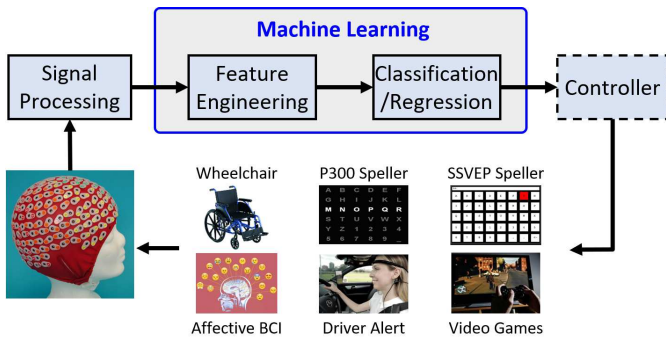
Machine Learning

Signal Processing

Feature Engineering

Classification /Regression

Controller

Wheelchair

P300 Speller

A B C D E F
G H I J K L
M N O P Q R
S T U V W X
Y Z 1 2 3 4
5 6 7 8 9 _

SSVEP Speller

Affective BCI

Driver Alert

Video Games